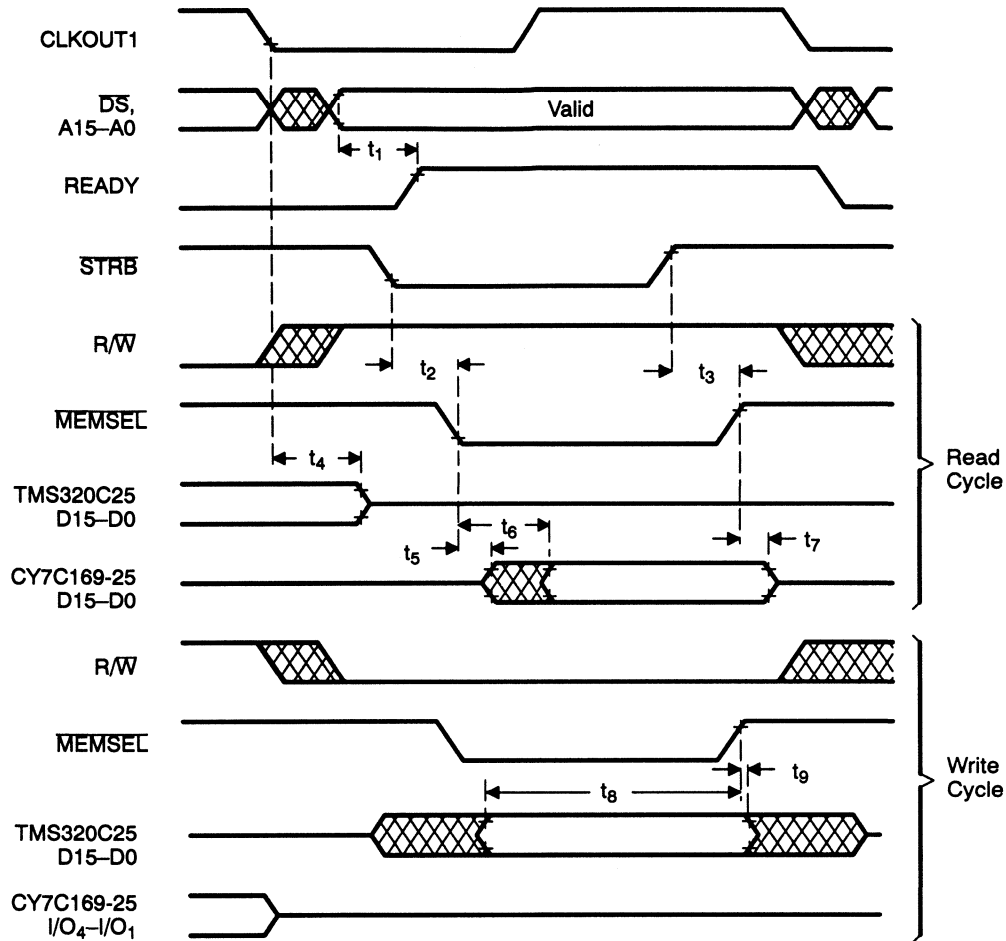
CLKOUT1

$\overline{DS}$, A15–A0

Valid

$t_1$

READY

$\overline{STRB}$

R/$\overline{W}$

$t_2$

$t_3$

$\overline{MEMSEL}$

$t_4$

TMS320C25 D15–D0

$t_6$

$t_5$

$t_7$

CY7C169-25 D15–D0

Read Cycle

R/$\overline{W}$

$\overline{MEMSEL}$

$t_9$

$t_8$

TMS320C25 D15–D0

CY7C169-25 $I/O_4$–$I/O_1$

Write Cycle